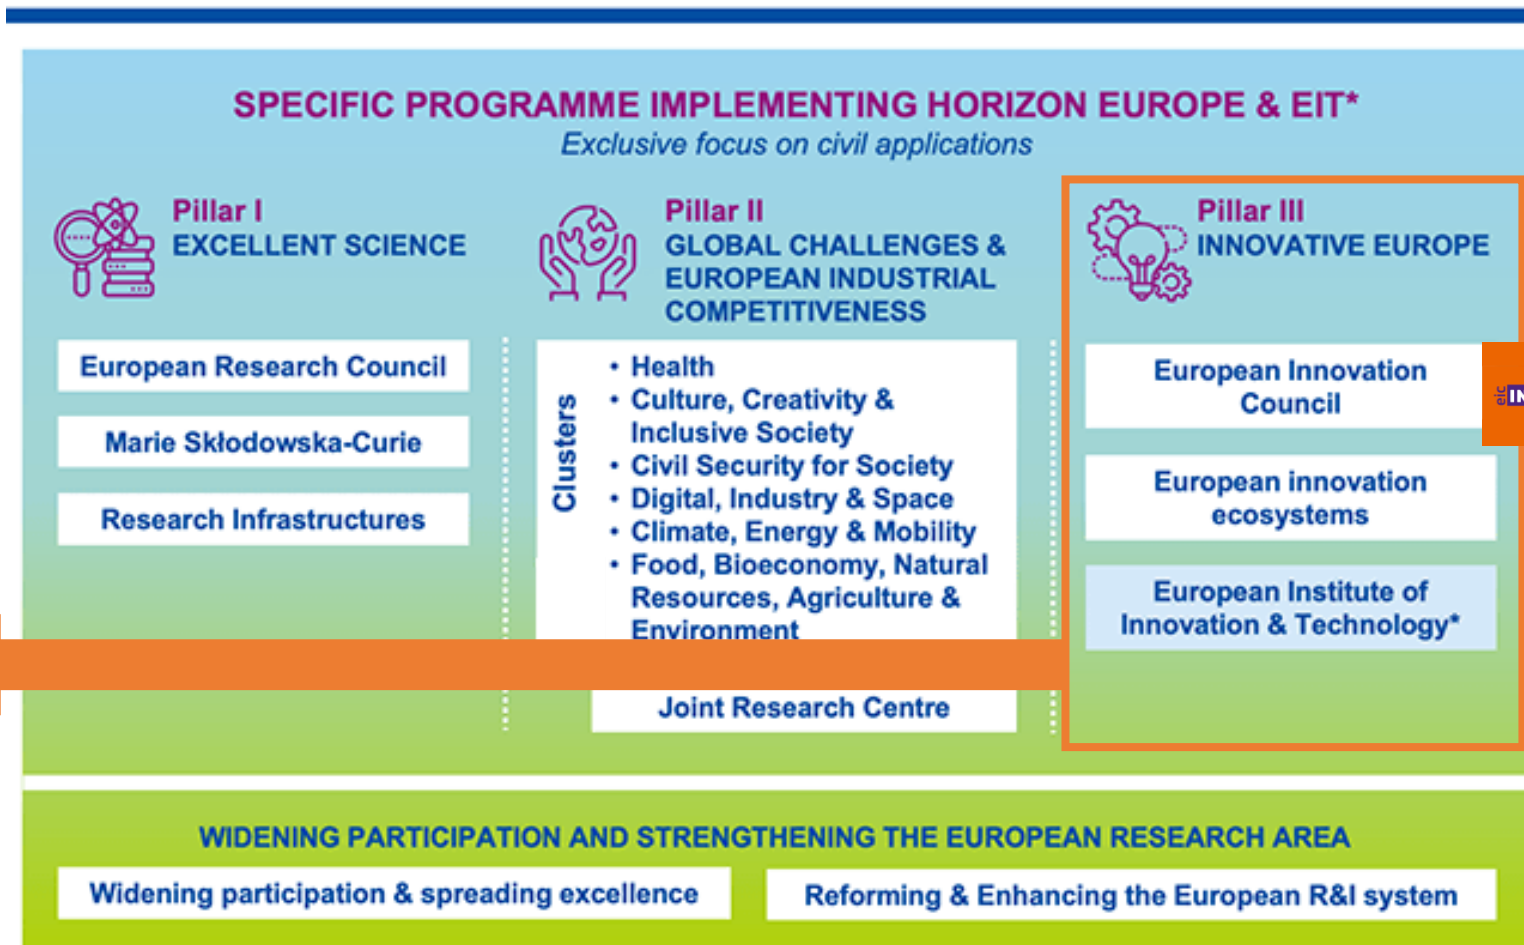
SPECIFIC PROGRAMME IMPLEMENTING HORIZON EUROPE & EIT*
Exclusive focus on civil applications

Pillar I
EXCELLENT SCIENCE

European Research Council

Marie Skłodowska-Curie

Research Infrastructures

Pillar II
GLOBAL CHALLENGES & EUROPEAN INDUSTRIAL COMPETITIVENESS

Clusters

• Health
• Culture, Creativity & Inclusive Society
• Civil Security for Society
• Digital, Industry & Space
• Climate, Energy & Mobility
• Food, Bioeconomy, Natural Resources, Agriculture & Environment

Joint Research Centre

Pillar III
INNOVATIVE EUROPE

European Innovation Council

European innovation ecosystems

European Institute of Innovation & Technology*

eic IN

WIDENING PARTICIPATION AND STRENGTHENING THE EUROPEAN RESEARCH AREA

Widening participation & spreading excellence

Reforming & Enhancing the European R&I system